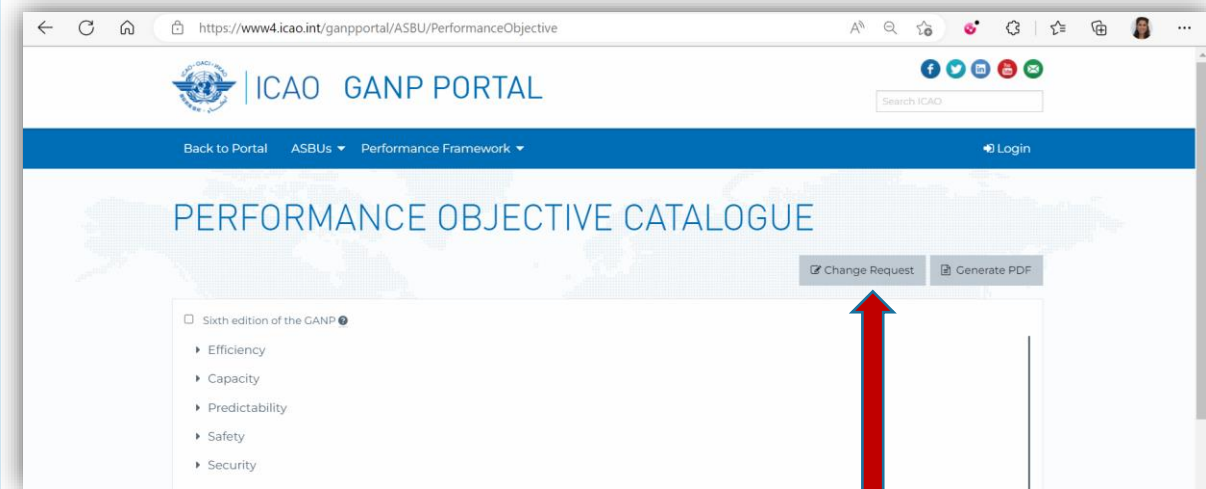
https://www4.icao.int/ganpportal/ASBU/PerformanceObjective

OACI · ИКАО

ICAO GANP PORTAL

Search ICAO

Back to Portal ASBUs Performance Framework Login

PERFORMANCE OBJECTIVE CATALOGUE

Change Request Generate PDF

Sixth edition of the GANP

Efficiency

Capacity

Predictability

Safety

Security